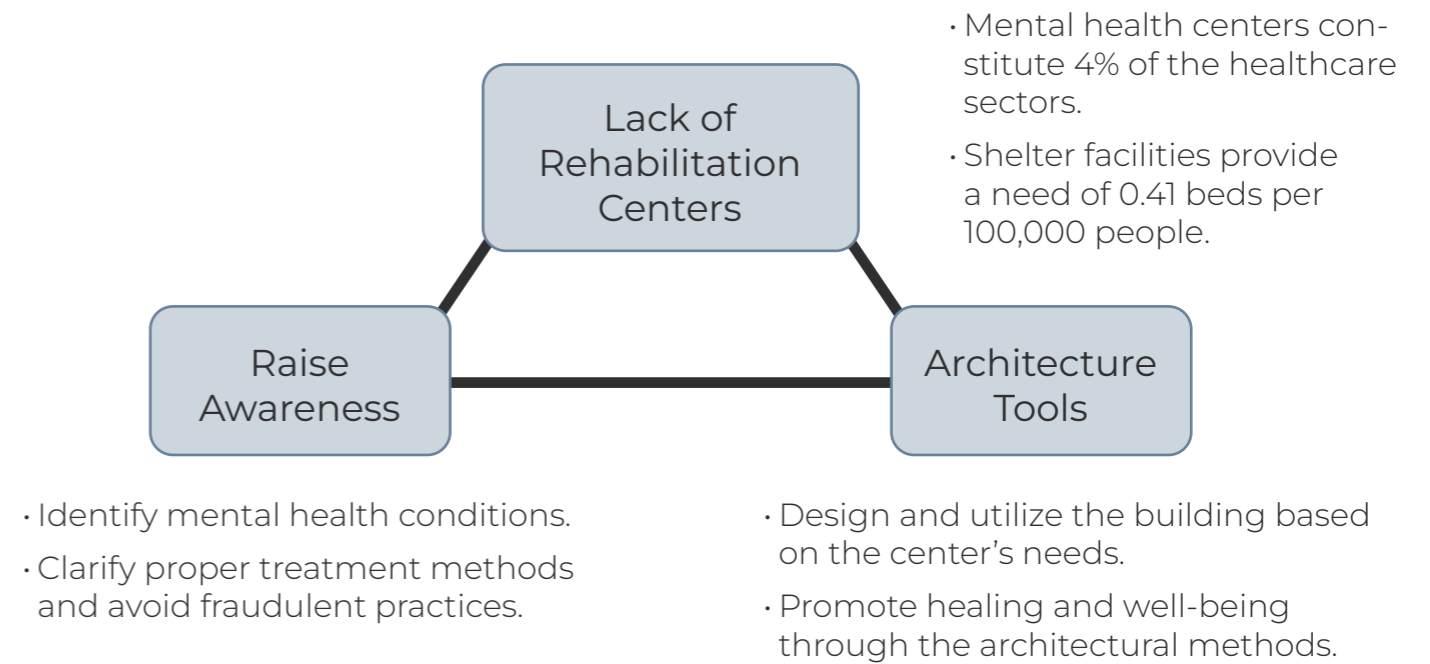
Lack of Rehabilitation Centers

• Mental health centers constitute 4% of the healthcare sectors.

• Shelter facilities provide a need of 0.41 beds per 100,000 people.

Raise Awareness

Architecture Tools

• Identify mental health conditions.

• Clarify proper treatment methods and avoid fraudulent practices.

• Design and utilize the building based on the center's needs.

• Promote healing and well-being through the architectural methods.